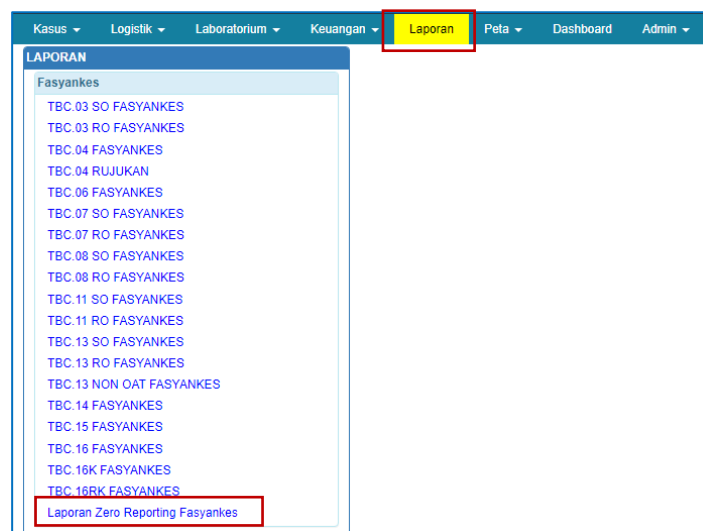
Kasus ▾ Logistik ▾ Laboratorium ▾ Keuangan ▾ Laporan Peta ▾ Dashboard Admin ▾

LAPORAN

Fasyankes

TBC.03 SO FASYANKES
TBC.03 RO FASYANKES
TBC.04 FASYANKES
TBC.04 RUJUKAN
TBC.06 FASYANKES
TBC.07 SO FASYANKES
TBC.07 RO FASYANKES
TBC.08 SO FASYANKES
TBC.08 RO FASYANKES
TBC.11 SO FASYANKES
TBC.11 RO FASYANKES
TBC.13 SO FASYANKES
TBC.13 RO FASYANKES
TBC.13 NON OAT FASYANKES
TBC.14 FASYANKES
TBC.15 FASYANKES
TBC.16 FASYANKES
TBC.16K FASYANKES
TBC.16RK FASYANKES
Laporan Zero Reporting Fasyankes